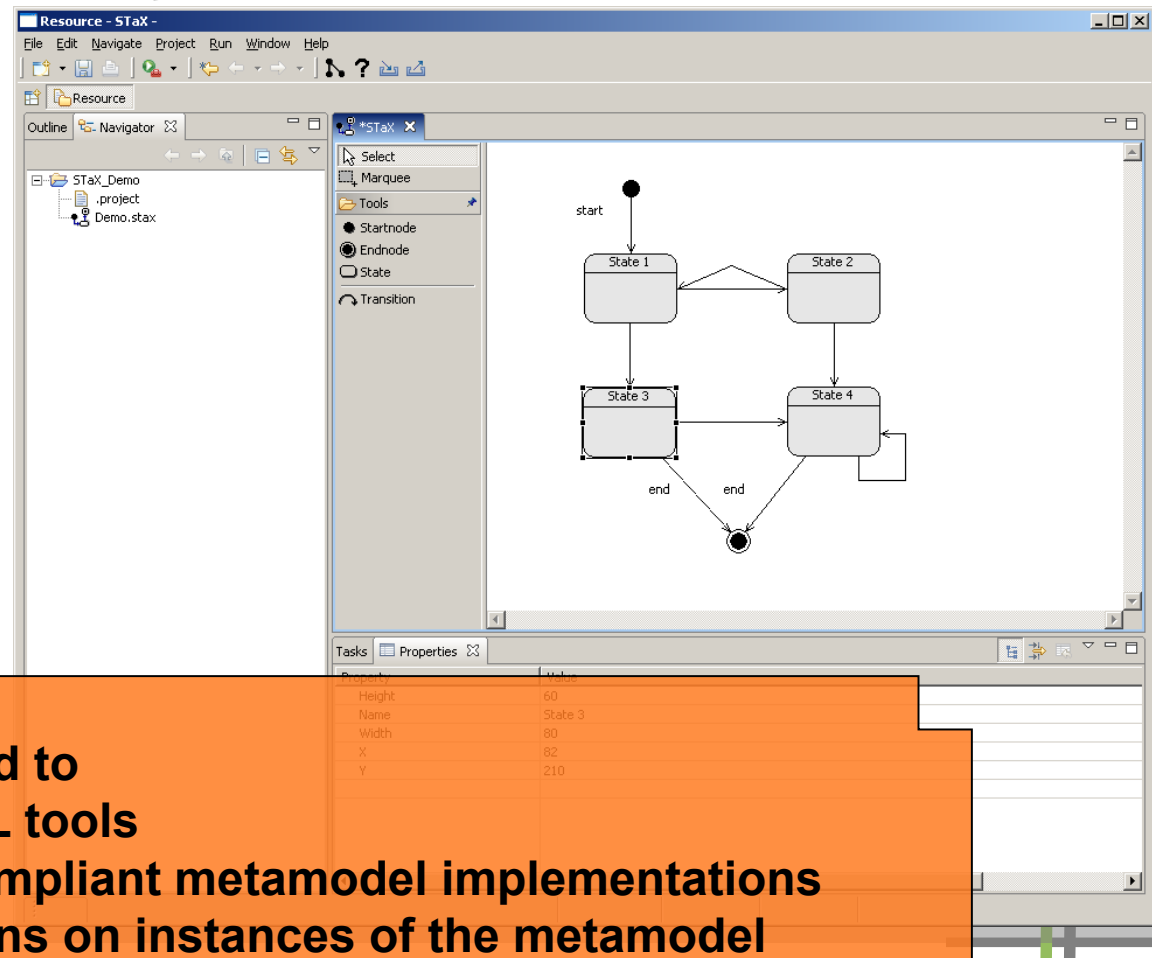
Resource - STaX -

File Edit Navigate Project Run Window Help

Resource

Outline Navigator

STaX_Demo
.project
Demo.stax

*STaX

Select
Marquee
Tools
Startnode
Endnode
State
Transition

start
State 1
State 2
State 3
State 4
end
end

Tasks Properties

| Property | Value |
|---|---|
| Height | 60 |
| Name | State 3 |
| Width | 80 |
| X | 82 |
| Y | 210 |

d to
L tools
mpliant metamodel implementations
ns on instances of the metamodel